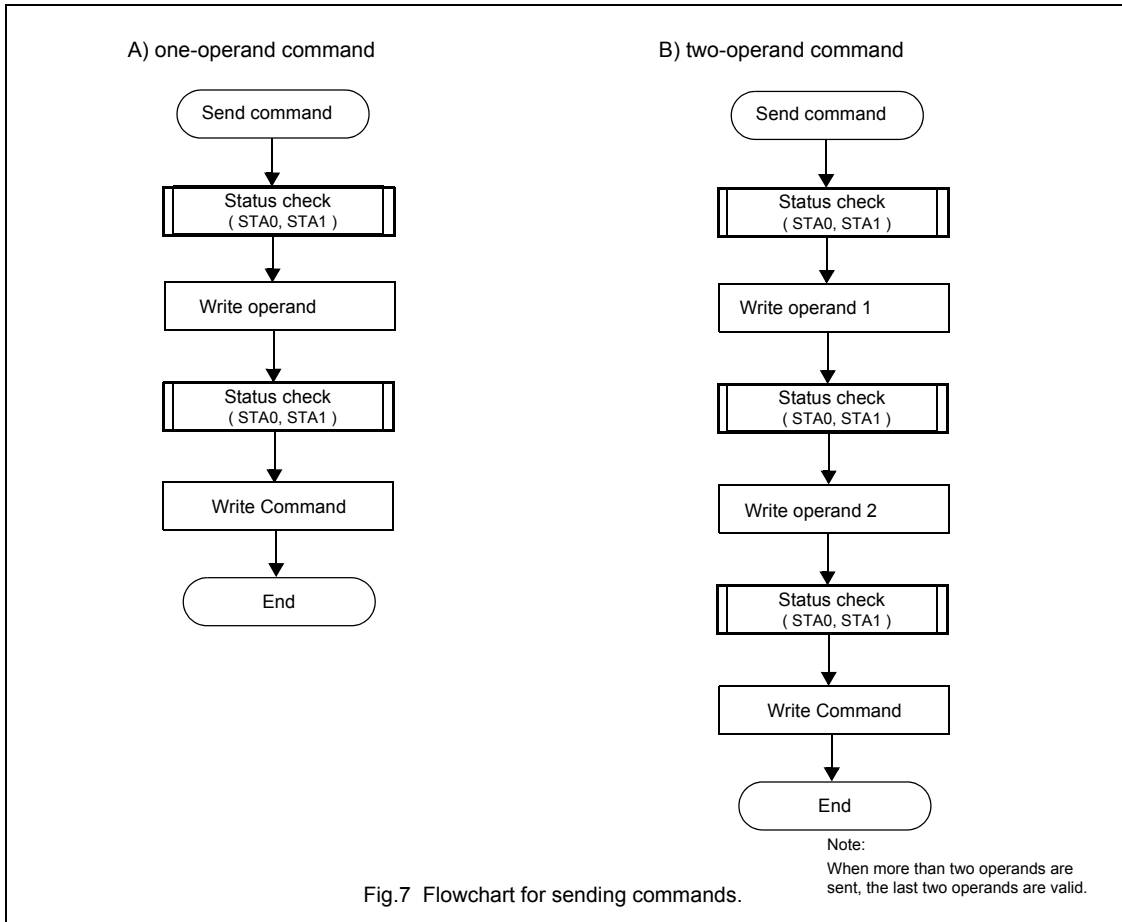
A) one-operand command

Send command

Status check
( STA0, STA1 )

Write operand

Status check
( STA0, STA1 )

Write Command

End

B) two-operand command

Send command

Status check
( STA0, STA1 )

Write operand 1

Status check
( STA0, STA1 )

Write operand 2

Status check
( STA0, STA1 )

Write Command

End

Note:
When more than two operands are sent, the last two operands are valid.

Fig.7 Flowchart for sending commands.